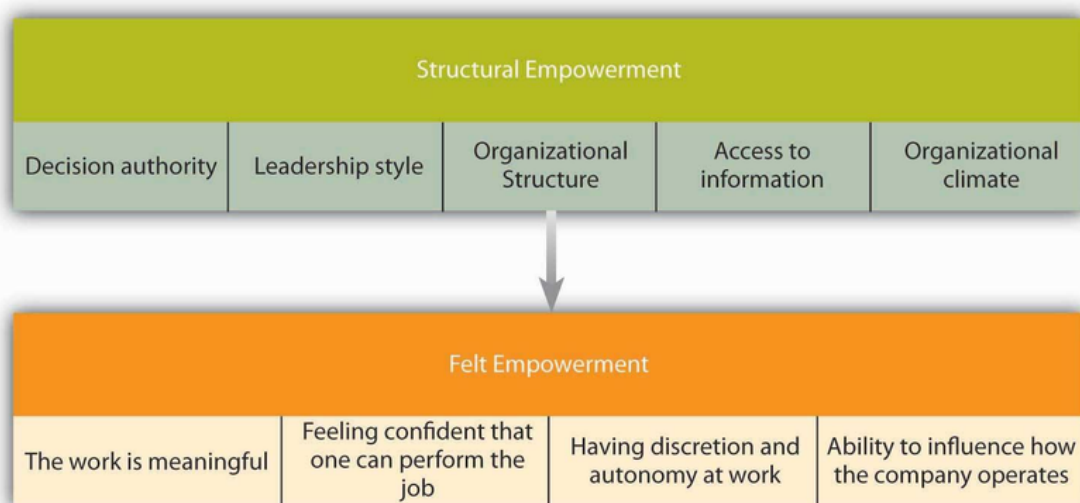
Structural Empowerment

| Decision authority | Leadership style | Organizational Structure | Access to information | Organizational climate |
|---|---|---|---|---|

Felt Empowerment

| The work is meaningful | Feeling confident that one can perform the job | Having discretion and autonomy at work | Ability to influence how the company operates |
|---|---|---|---|